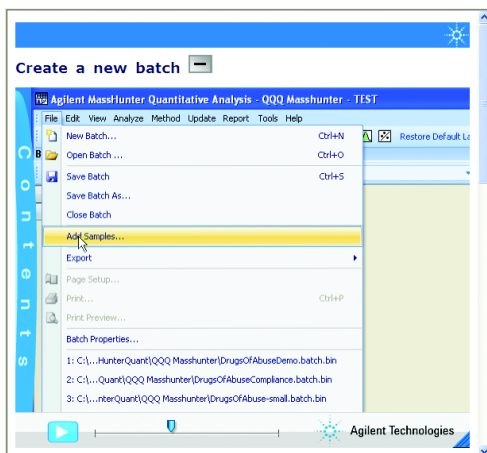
Create a new batch

Agilent MassHunter Quantitative Analysis - QQQ Masshunter - TEST

File Edit View Analyze Method Update Report Tools Help

Restore Default La

C o n t e n t s

B

New Batch... Ctrl+N

Open Batch ... Ctrl+O

Save Batch Ctrl+S

Save Batch As...

Close Batch

Add Samples...

Export

Page Setup...

Print... Ctrl+P

Print Preview...

Batch Properties...

1: C:\...HunterQuant\QQQ Masshunter\DrugsOfAbuseDemo.batch.bin

2: C:\...Quant\QQQ Masshunter\DrugsOfAbuseCompliance.batch.bin

3: C:\...nterQuant\QQQ Masshunter\DrugsOfAbuse-small.batch.bin

Agilent Technologies